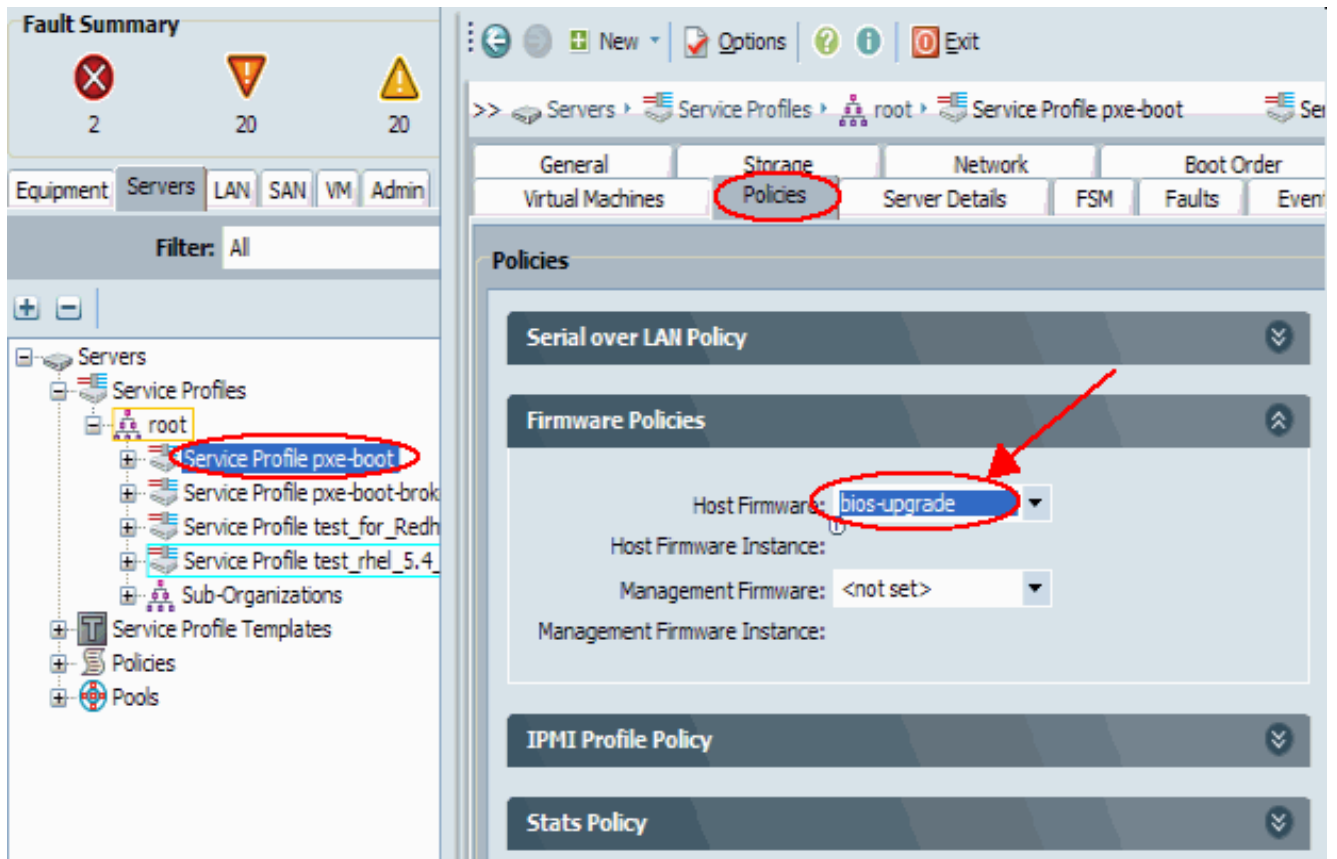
Fault Summary

2 20 20

Equipment Servers LAN SAN VM Admin

Filter: All

Servers
Service Profiles
root
Service Profile pxe-boot
Service Profile pxe-boot-brok
Service Profile test_for_Redh
Service Profile test_rhel_5.4_
Sub-Organizations
Service Profile Templates
Policies
Pools

New Options Exit

>> Servers › Service Profiles › root › Service Profile pxe-boot Ser

General | Storage | Network | Boot Order
Virtual Machines | Policies | Server Details | FSM | Faults | Even

Policies

Serial over LAN Policy

Firmware Policies

Host Firmware: bios-upgrade
Host Firmware Instance:
Management Firmware: <not set>
Management Firmware Instance:

IPMI Profile Policy

Stats Policy